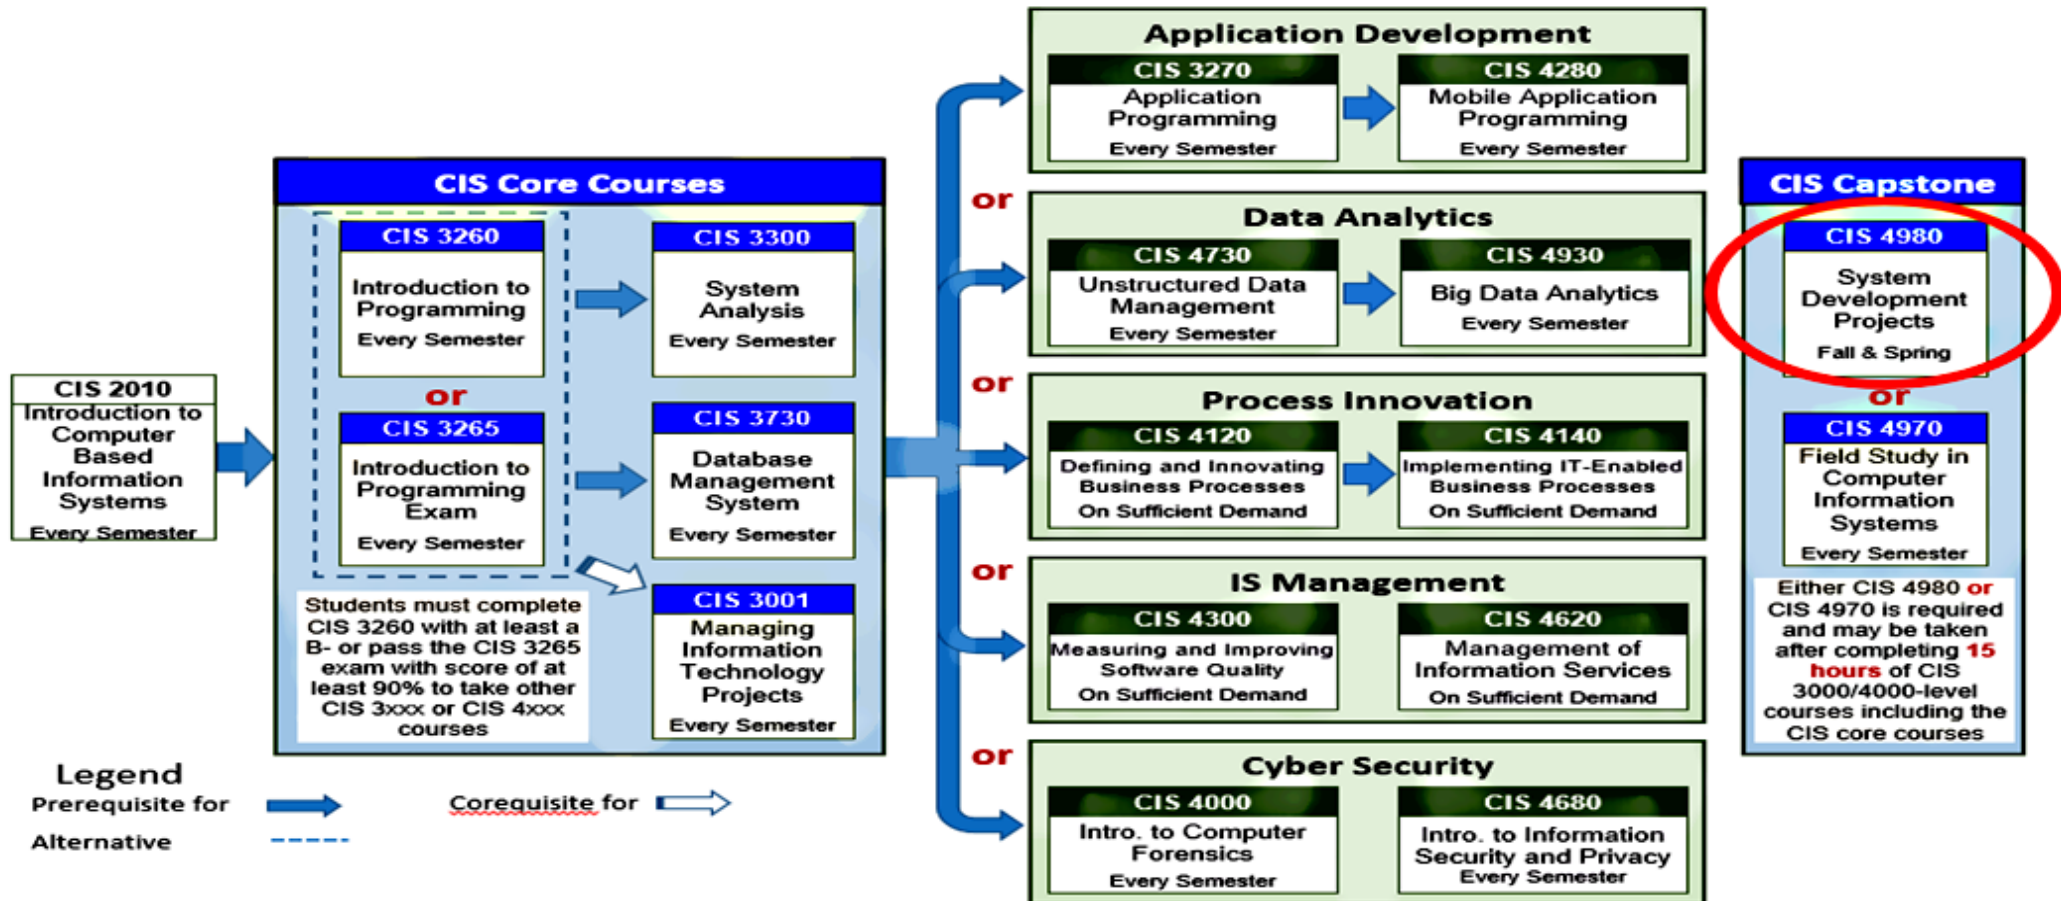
CIS 2010
Introduction to Computer Based Information Systems
Every Semester

CIS Core Courses

CIS 3260
Introduction to Programming
Every Semester

or

CIS 3265
Introduction to Programming Exam
Every Semester

Students must complete CIS 3260 with at least a B- or pass the CIS 3265 exam with score of at least 90% to take other CIS 3xxx or CIS 4xxx courses

CIS 3300
System Analysis
Every Semester

CIS 3730
Database Management System
Every Semester

CIS 3001
Managing Information Technology Projects
Every Semester

Application Development
CIS 3270
Application Programming
Every Semester
CIS 4280
Mobile Application Programming
Every Semester

or

Data Analytics
CIS 4730
Unstructured Data Management
Every Semester
CIS 4930
Big Data Analytics
Every Semester

or

Process Innovation
CIS 4120
Defining and Innovating Business Processes
On Sufficient Demand
CIS 4140
Implementing IT-Enabled Business Processes
On Sufficient Demand

or

IS Management
CIS 4300
Measuring and Improving Software Quality
On Sufficient Demand
CIS 4620
Management of Information Services
On Sufficient Demand

or

Cyber Security
CIS 4000
Intro. to Computer Forensics
Every Semester
CIS 4680
Intro. to Information Security and Privacy
Every Semester

CIS Capstone
CIS 4980
System Development Projects
Fall & Spring
or
CIS 4970
Field Study in Computer Information Systems
Every Semester
Either CIS 4980 or CIS 4970 is required and may be taken after completing 15 hours of CIS 3000/4000-level courses including the CIS core courses

Legend
Prerequisite for
Corequisite for
Alternative